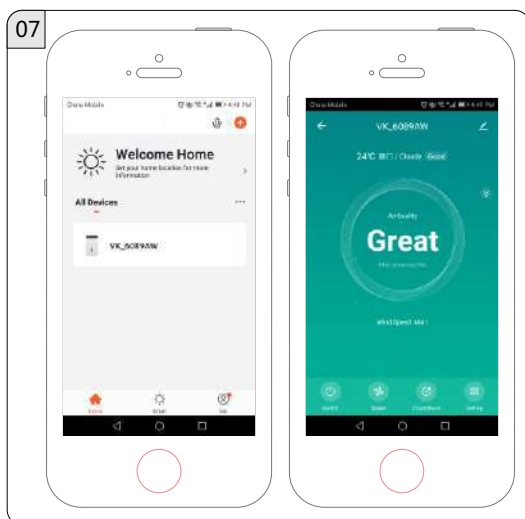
07

China Mobile

Welcome Home
Set your home location for more information

All Devices

VK_6089AW

Home
Smart
Me

China Mobile

VK_6089AW

24℃ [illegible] / Clouds Good

Air Quality
Great
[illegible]

Wind Speed: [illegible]

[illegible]
Speed
Countdown
Setting